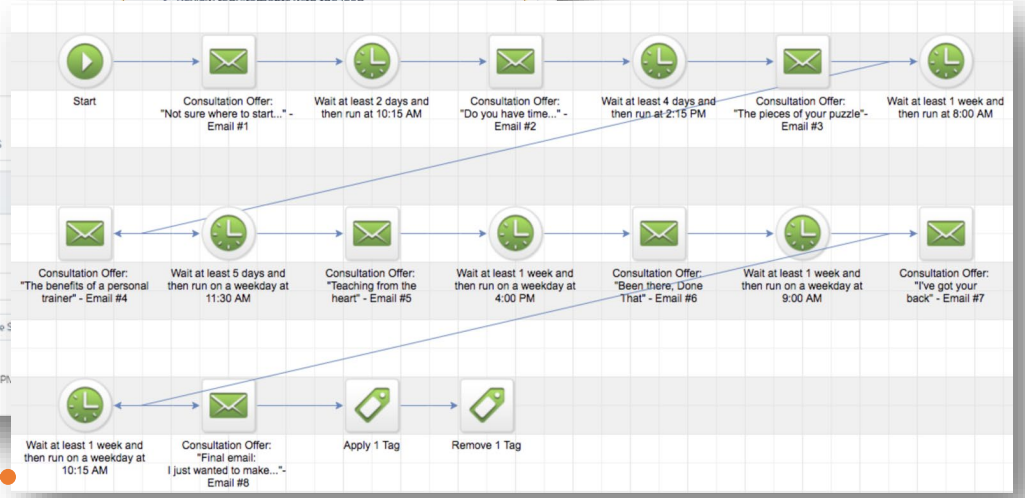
Start

Consultation Offer: "Not sure where to start..." - Email #1

Wait at least 2 days and then run at 10:15 AM

Consultation Offer: "Do you have time..." - Email #2

Wait at least 4 days and then run at 2:15 PM

Consultation Offer: "The pieces of your puzzle"- Email #3

Wait at least 1 week and then run at 8:00 AM

Consultation Offer: "The benefits of a personal trainer" - Email #4

Wait at least 5 days and then run on a weekday at 11:30 AM

Consultation Offer: "Teaching from the heart" - Email #5

Wait at least 1 week and then run on a weekday at 4:00 PM

Consultation Offer: "Been there, Done That" - Email #6

Wait at least 1 week and then run on a weekday at 9:00 AM

Consultation Offer: "I've got your back" - Email #7

Wait at least 1 week and then run on a weekday at 10:15 AM

Consultation Offer: "Final email: I just wanted to make..."- Email #8

Apply 1 Tag

Remove 1 Tag